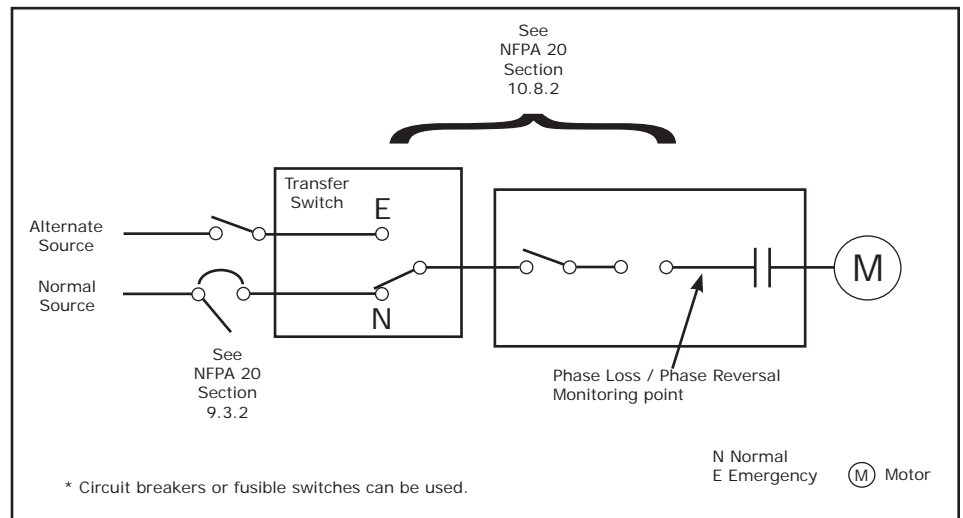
See
NFPA 20
Section
10.8.2

Transfer Switch

E

Alternate Source

Normal Source

N

M

See
NFPA 20
Section
9.3.2

Phase Loss / Phase Reversal Monitoring point

N Normal
E Emergency

M Motor

* Circuit breakers or fusible switches can be used.